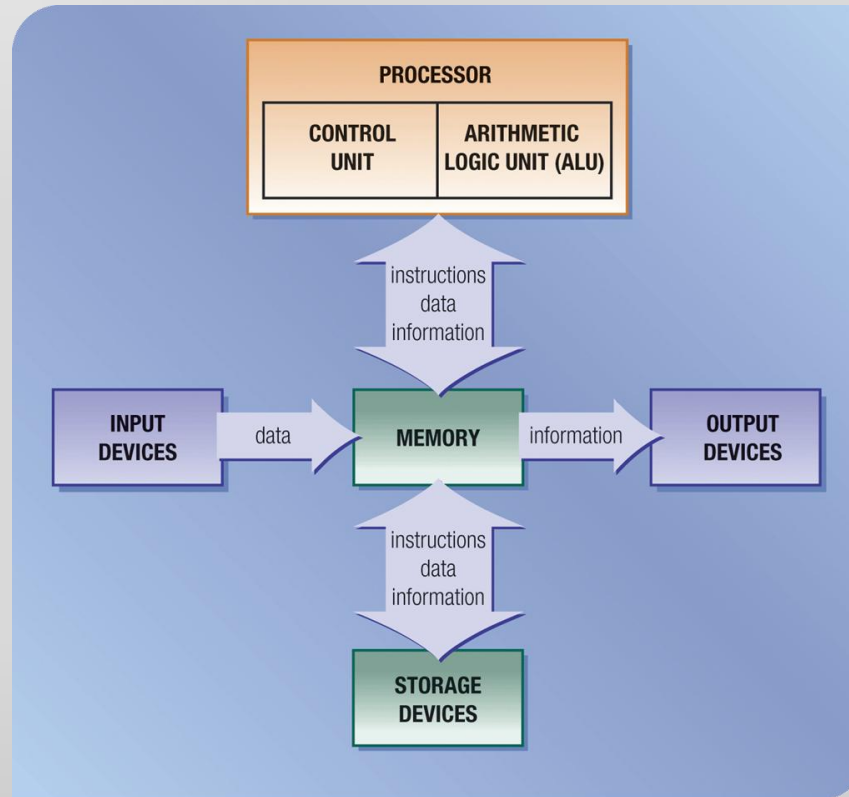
PROCESSOR

| CONTROL UNIT | ARITHMETIC LOGIC UNIT (ALU) |
|---|---|

instructions
data
information

INPUT DEVICES

data

MEMORY

information

OUTPUT DEVICES

instructions
data
information

STORAGE DEVICES